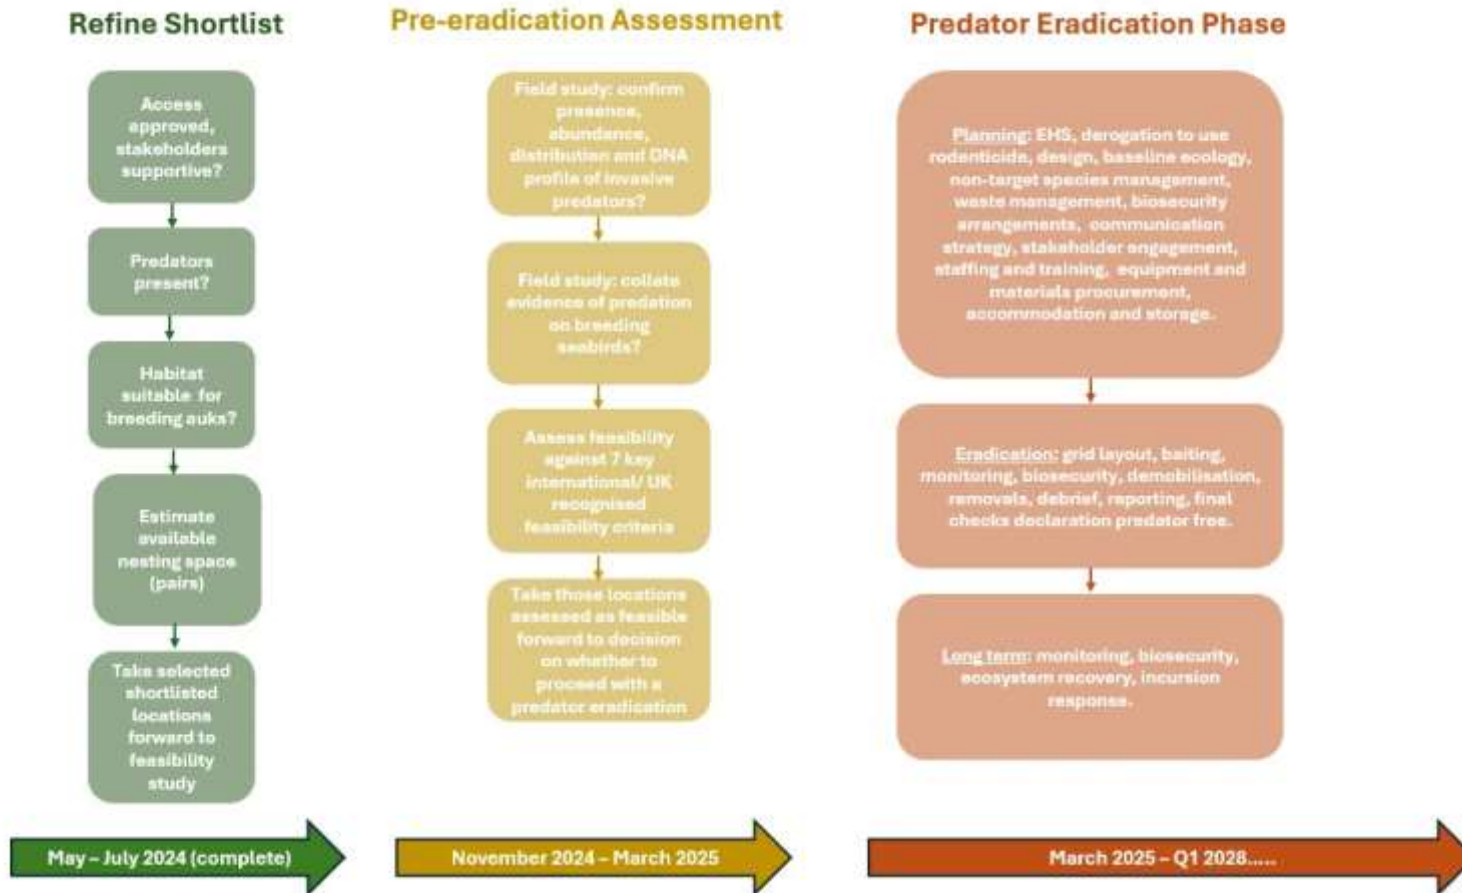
Refine Shortlist

Access approved, stakeholders supportive?

Predators present?

Habitat suitable for breeding auks?

Estimate available nesting space (pairs)

Take selected shortlisted locations forward to feasibility study

May – July 2024 (complete)

Pre-eradication Assessment

Field study: confirm presence, abundance, distribution and DNA profile of invasive predators?

Field study: collate evidence of predation on breeding seabirds?

Assess feasibility against 7 key international/ UK recognised feasibility criteria

Take those locations assessed as feasible forward to decision on whether to proceed with a predator eradication

November 2024 – March 2025

Predator Eradication Phase

Planning: EHS, derogation to use rodenticide, design, baseline ecology, non-target species management, waste management, biosecurity arrangements, communication strategy, stakeholder engagement, staffing and training, equipment and materials procurement, accommodation and storage.

Eradication: grid layout, baiting, monitoring, biosecurity, demobilisation, removals, debrief, reporting, final checks declaration predator free.

Long term: monitoring, biosecurity, ecosystem recovery, incursion response.

March 2025 – Q1 2028.....